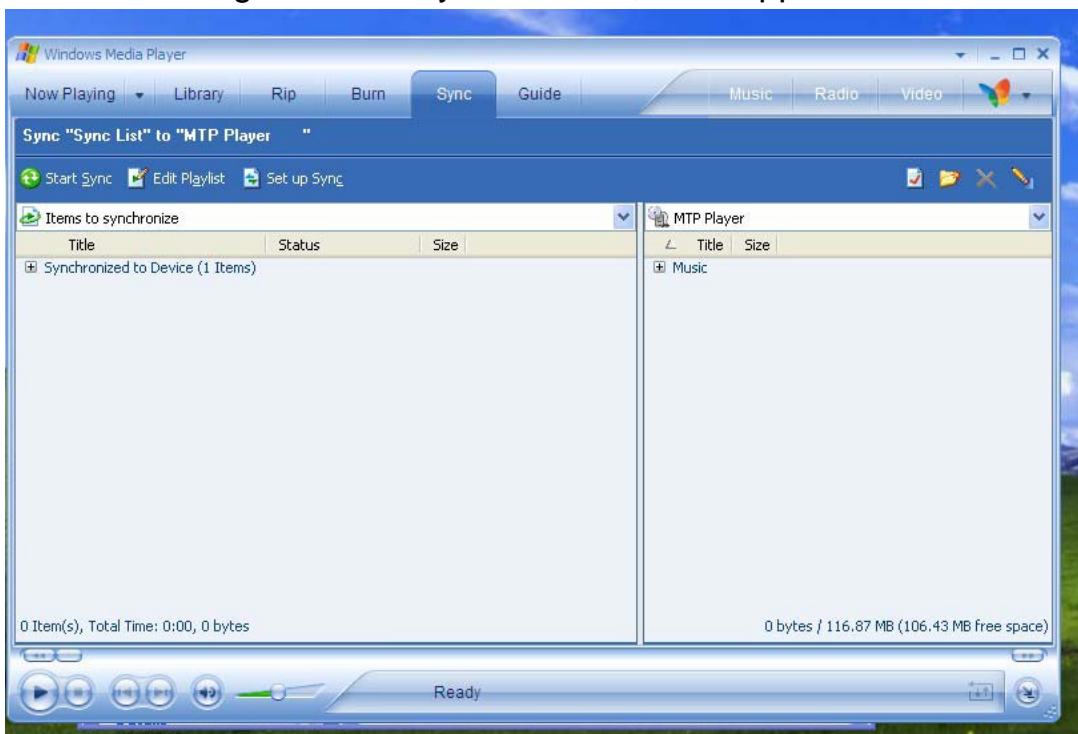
Windows Media Player

Now Playing Library Rip Burn Sync Guide Music Radio Video

Sync "Sync List" to "MTP Player "

Start Sync Edit Playlist Set up Sync

Items to synchronize

| Title | Status | Size |
|---|---|---|
| ⊞ Synchronized to Device (1 Items) | | |

0 Item(s), Total Time: 0:00, 0 bytes

MTP Player

| Title | Size |
|---|---|
| ⊞ Music | |

0 bytes / 116.87 MB (106.43 MB free space)

Ready